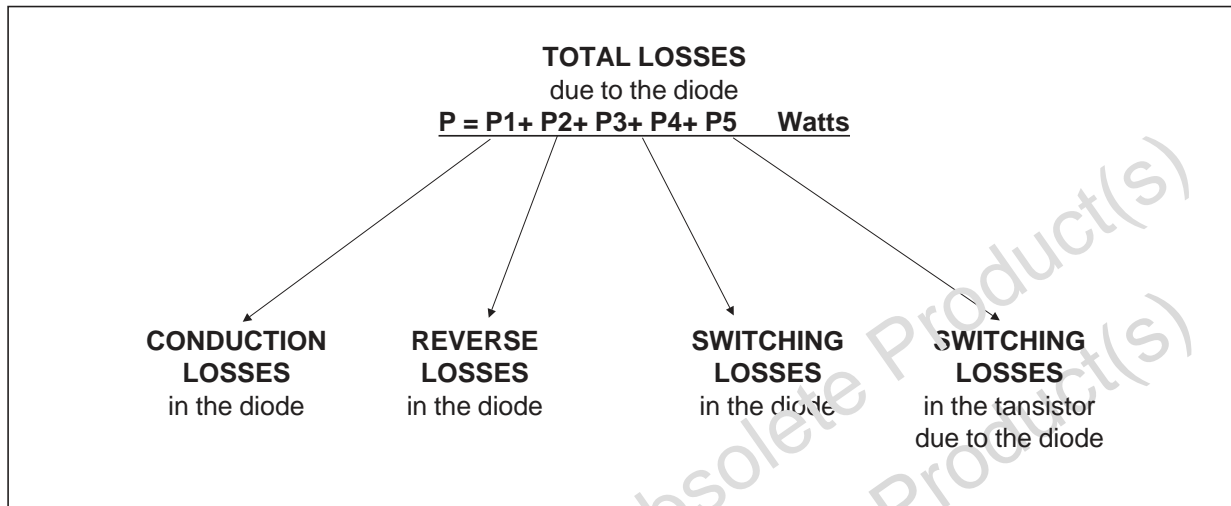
TOTAL LOSSES
due to the diode
P = P1+ P2+ P3+ P4+ P5 Watts

CONDUCTION LOSSES
in the diode

REVERSE LOSSES
in the diode

SWITCHING LOSSES
in the diode

SWITCHING LOSSES
in the tansistor due to the diode

Obsolete Product(s)
Product(s)
Product(s)